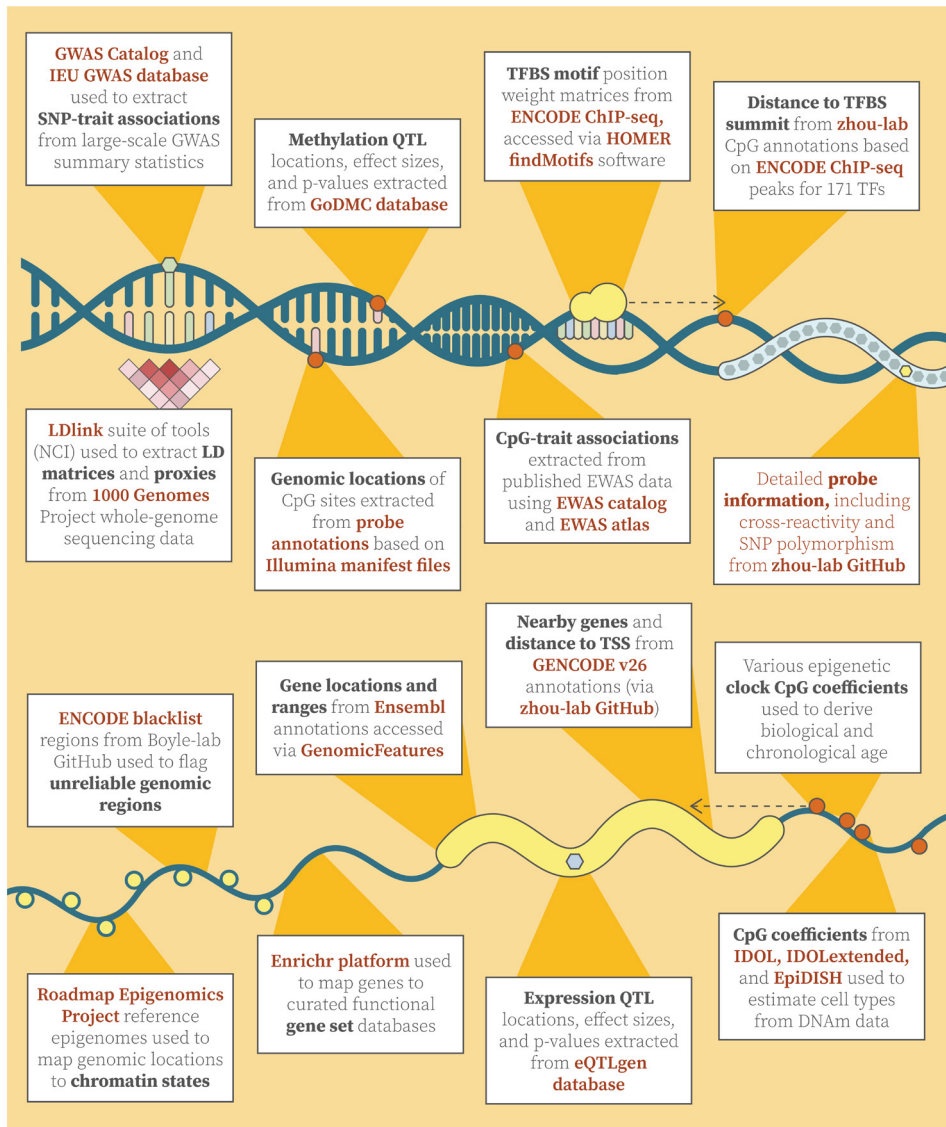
GWAS Catalog and IEU GWAS database used to extract SNP-trait associations from large-scale GWAS summary statistics

Methylation QTL locations, effect sizes, and p-values extracted from GoDMC database

TFBS motif position weight matrices from ENCODE ChIP-seq, accessed via HOMER findMotifs software

Distance to TFBS summit from zhou-lab CpG annotations based on ENCODE ChIP-seq peaks for 171 TFs

LDlink suite of tools (NCI) used to extract LD matrices and proxies from 1000 Genomes Project whole-genome sequencing data

Genomic locations of CpG sites extracted from probe annotations based on Illumina manifest files

CpG-trait associations extracted from published EWAS data using EWAS catalog and EWAS atlas

Detailed probe information, including cross-reactivity and SNP polymorphism from zhou-lab GitHub

ENCODE blacklist regions from Boyle-lab GitHub used to flag unreliable genomic regions

Gene locations and ranges from Ensembl annotations accessed via GenomicFeatures

Nearby genes and distance to TSS from GENCODE v26 annotations (via zhou-lab GitHub)

Various epigenetic clock CpG coefficients used to derive biological and chronological age

Roadmap Epigenomics Project reference epigenomes used to map genomic locations to chromatin states

Enrichr platform used to map genes to curated functional gene set databases

Expression QTL locations, effect sizes, and p-values extracted from eQTLgen database

CpG coefficients from IDOL, IDOLextended, and EpiDISH used to estimate cell types from DNAm data